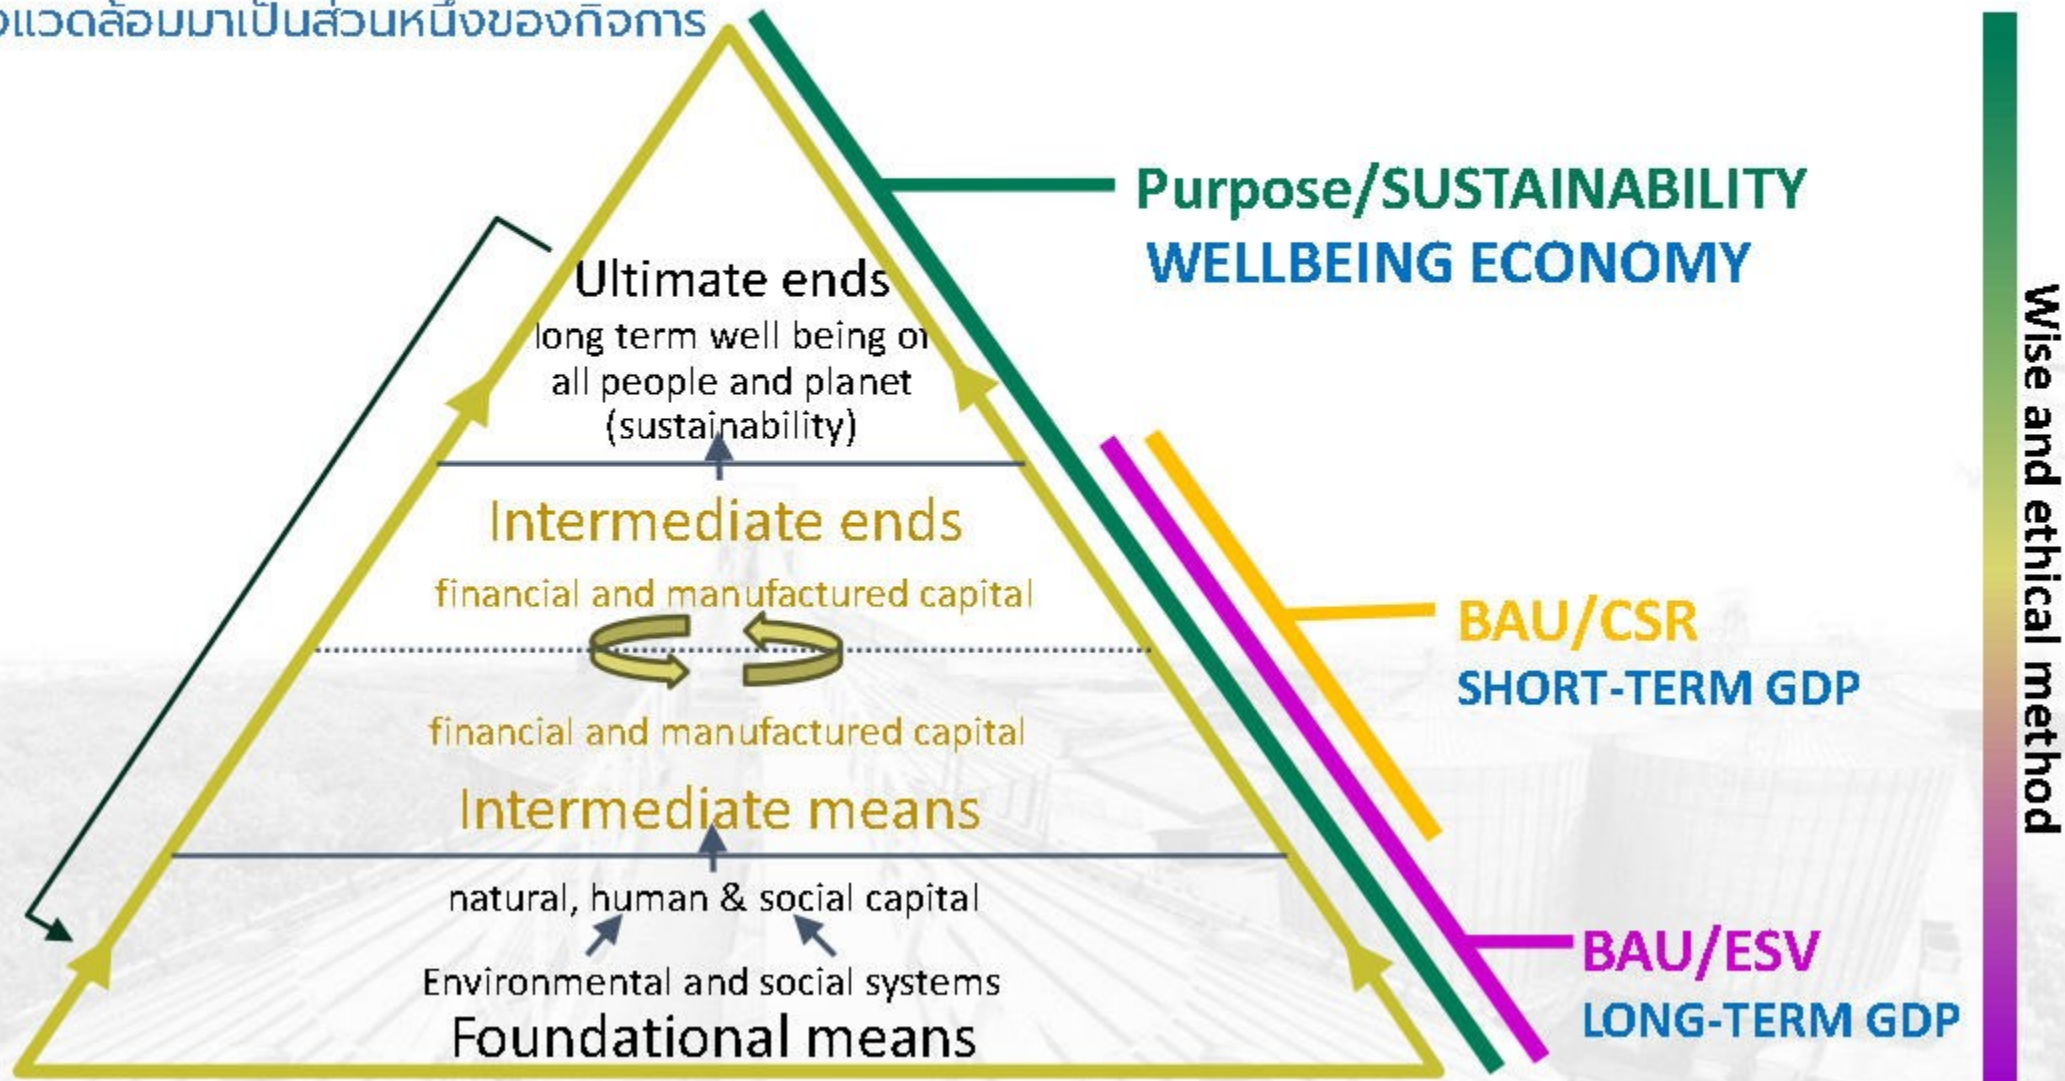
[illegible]แวดล้อมมาเป็นส่วนหนึ่งของกิจการ

Purpose/SUSTAINABILITY
WELLBEING ECONOMY

Ultimate ends
long term well being of all people and planet (sustainability)

Intermediate ends
financial and manufactured capital

financial and manufactured capital
Intermediate means

natural, human & social capital
Environmental and social systems
Foundational means

BAU/CSR
SHORT-TERM GDP

BAU/ESV
LONG-TERM GDP

Wise and ethical method